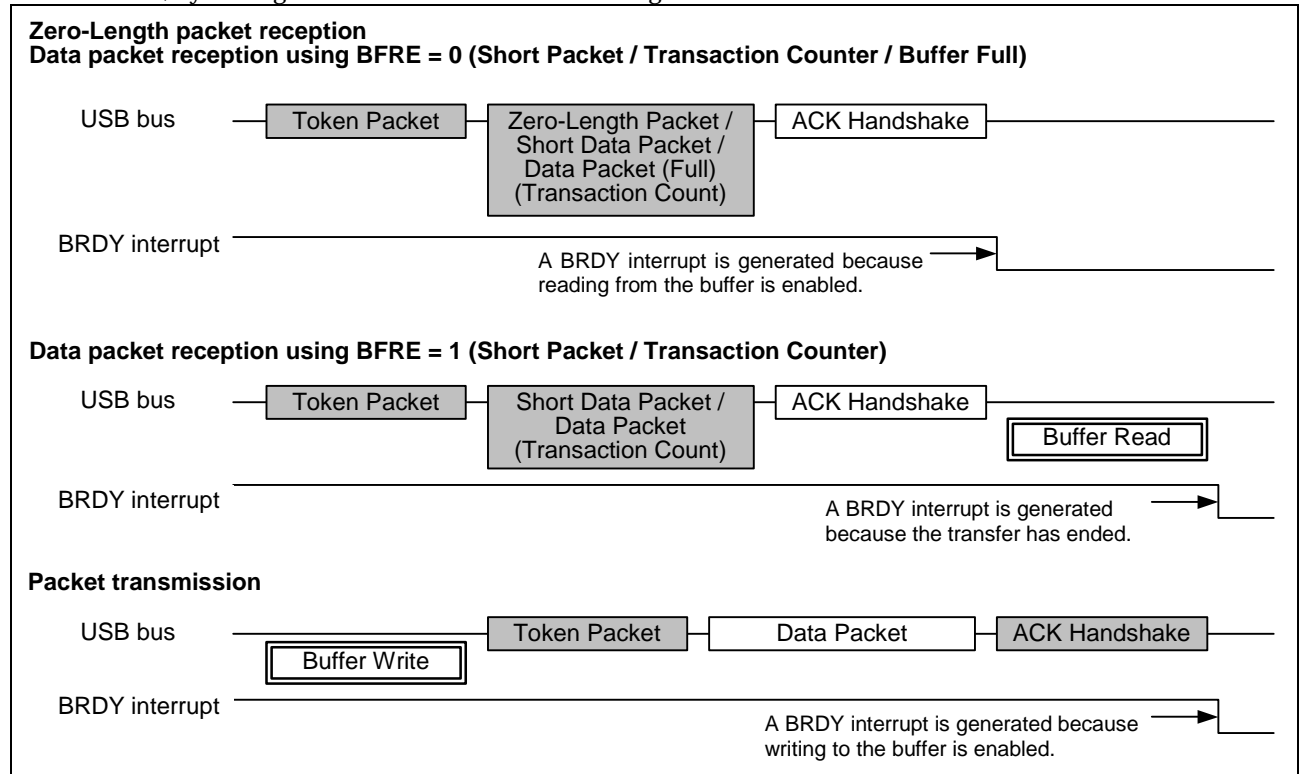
Zero-Length packet reception
Data packet reception using BFRE = 0 (Short Packet / Transaction Counter / Buffer Full)

USB bus

Token Packet

Zero-Length Packet / Short Data Packet / Data Packet (Full) (Transaction Count)

ACK Handshake

BRDY interrupt

A BRDY interrupt is generated because reading from the buffer is enabled.

Data packet reception using BFRE = 1 (Short Packet / Transaction Counter)

USB bus

Token Packet

Short Data Packet / Data Packet (Transaction Count)

ACK Handshake

Buffer Read

BRDY interrupt

A BRDY interrupt is generated because the transfer has ended.

Packet transmission

USB bus

Token Packet

Data Packet

ACK Handshake

Buffer Write

BRDY interrupt

A BRDY interrupt is generated because writing to the buffer is enabled.